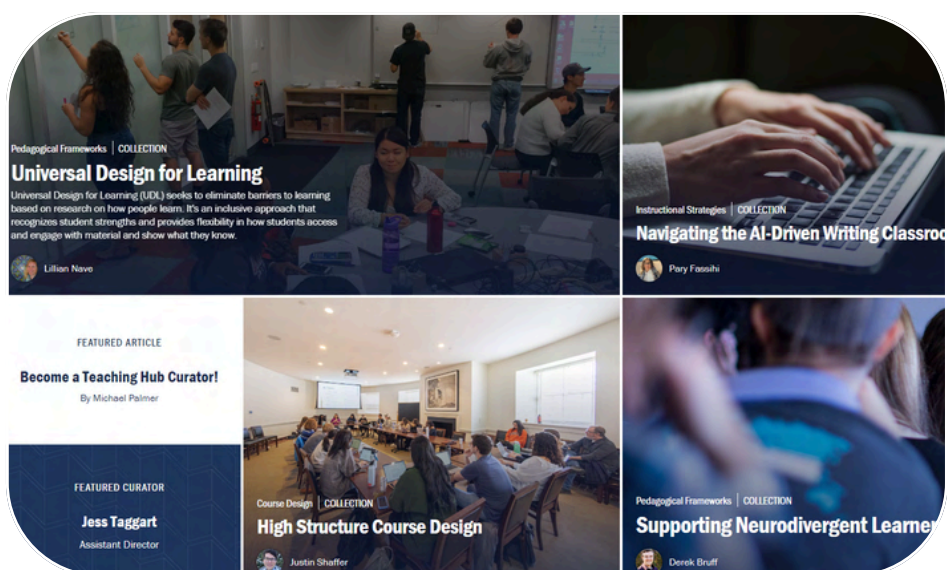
Pedagogical Frameworks | COLLECTION

Universal Design for Learning

Universal Design for Learning (UDL) seeks to eliminate barriers to learning based on research on how people learn. It's an inclusive approach that recognizes student strengths and provides flexibility in how students access and engage with material and show what they know.

Lillian Nave

Instructional Strategies | COLLECTION

Navigating the AI-Driven Writing Classroo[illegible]

Pary Fassihi

FEATURED ARTICLE

Become a Teaching Hub Curator!

By Michael Palmer

FEATURED CURATOR

Jess Taggart

Assistant Director

Course Design | COLLECTION

High Structure Course Design

Justin Shaffer

Pedagogical Frameworks | COLLECTION

Supporting Neurodivergent Learne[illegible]

Derek Bruff